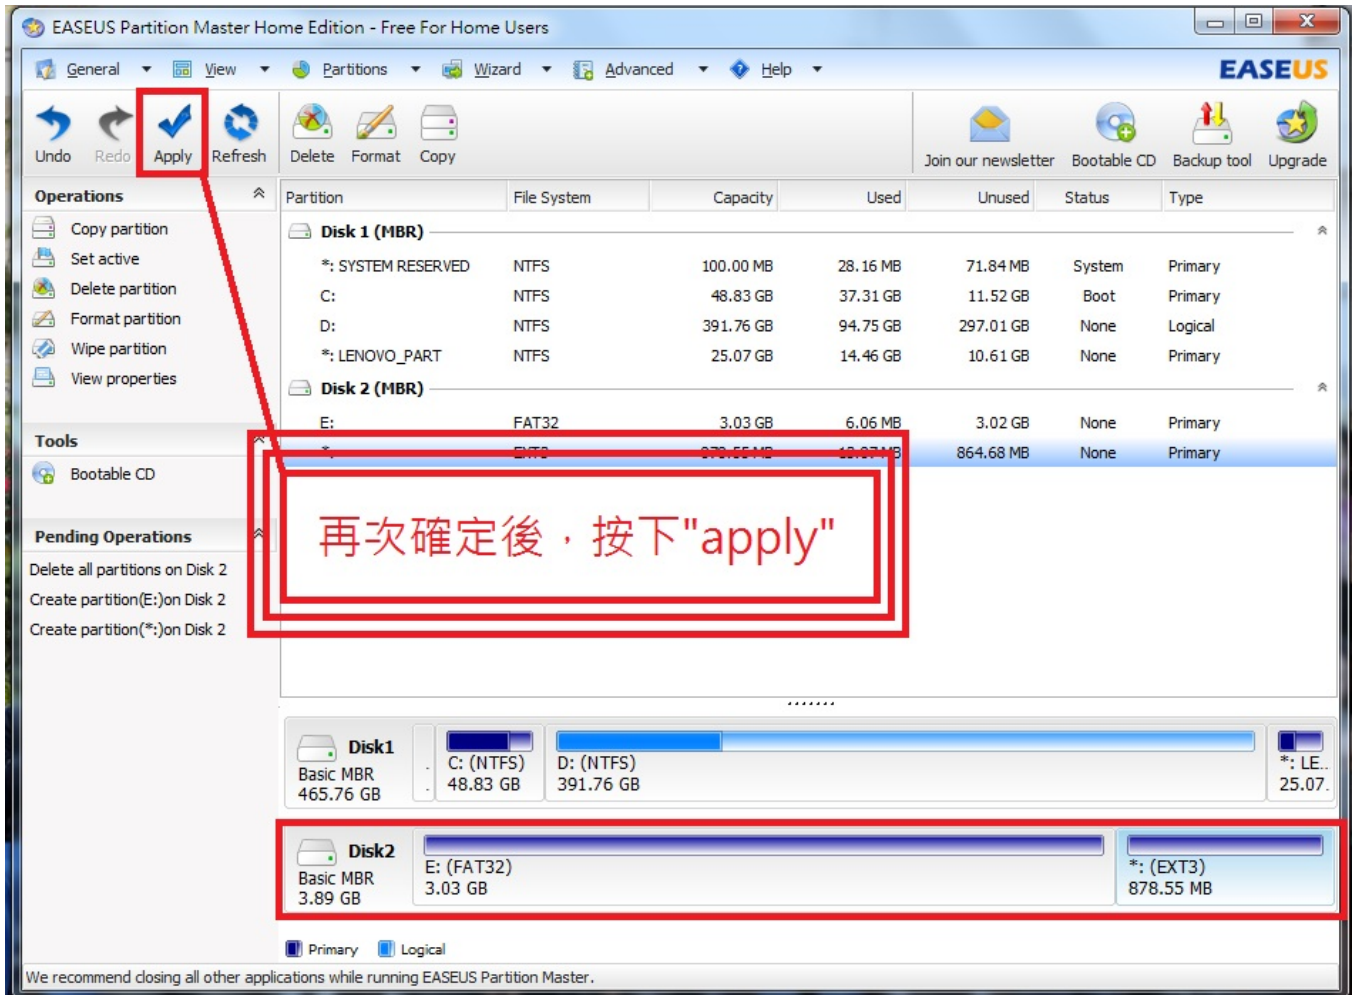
EASEUS Partition Master Home Edition - Free For Home Users

General View Partitions Wizard Advanced Help EASEUS

Undo Redo Apply Refresh Delete Format Copy Join our newsletter Bootable CD Backup tool Upgrade

Operations
Copy partition
Set active
Delete partition
Format partition
Wipe partition
View properties

Tools
Bootable CD

Pending Operations
Delete all partitions on Disk 2
Create partition(E:)on Disk 2
Create partition(*:)on Disk 2

| Partition | File System | Capacity | Used | Unused | Status | Type |
|---|---|---|---|---|---|---|
| Disk 1 (MBR) | | | | | | |
| *: SYSTEM RESERVED | NTFS | 100.00 MB | 28.16 MB | 71.84 MB | System | Primary |
| C: | NTFS | 48.83 GB | 37.31 GB | 11.52 GB | Boot | Primary |
| D: | NTFS | 391.76 GB | 94.75 GB | 297.01 GB | None | Logical |
| *: LENOVO_PART | NTFS | 25.07 GB | 14.46 GB | 10.61 GB | None | Primary |
| Disk 2 (MBR) | | | | | | |
| E: | FAT32 | 3.03 GB | 6.06 MB | 3.02 GB | None | Primary |
| *: | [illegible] | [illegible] | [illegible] | 864.68 MB | None | Primary |

再次確定後，按下"apply"

Disk1
Basic MBR
465.76 GB
C: (NTFS)
48.83 GB
D: (NTFS)
391.76 GB
*: LE..
25.07.

Disk2
Basic MBR
3.89 GB
E: (FAT32)
3.03 GB
*: (EXT3)
878.55 MB

Primary Logical

We recommend closing all other applications while running EASEUS Partition Master.